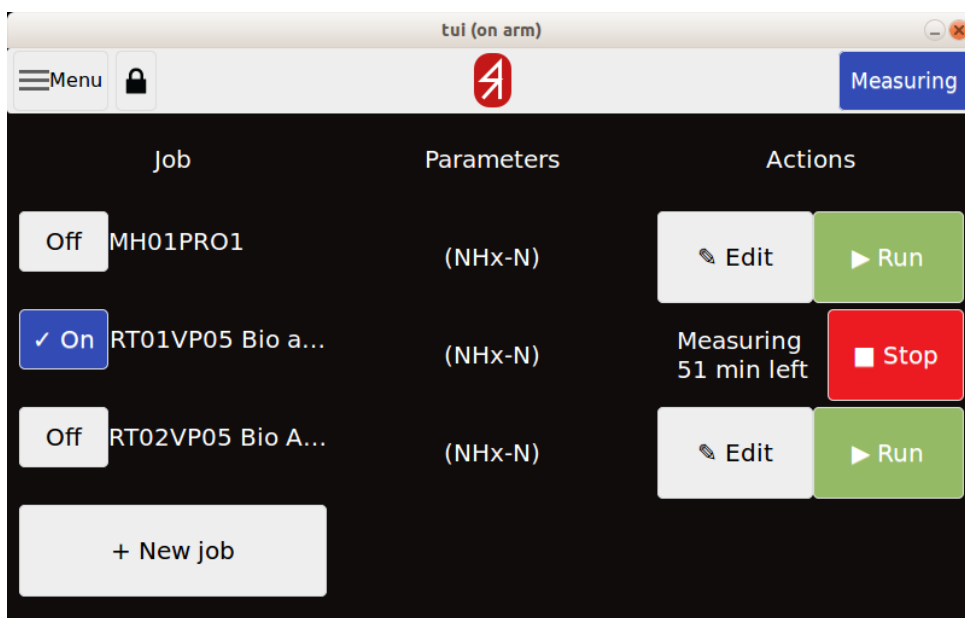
tui (on arm)

Menu

Measuring

Job

Parameters

Actions

Off MH01PRO1

(NHx-N)

✎ Edit

▶ Run

✓ On RT01VP05 Bio a...

(NHx-N)

Measuring
51 min left

■ Stop

Off RT02VP05 Bio A...

(NHx-N)

✎ Edit

▶ Run

+ New job